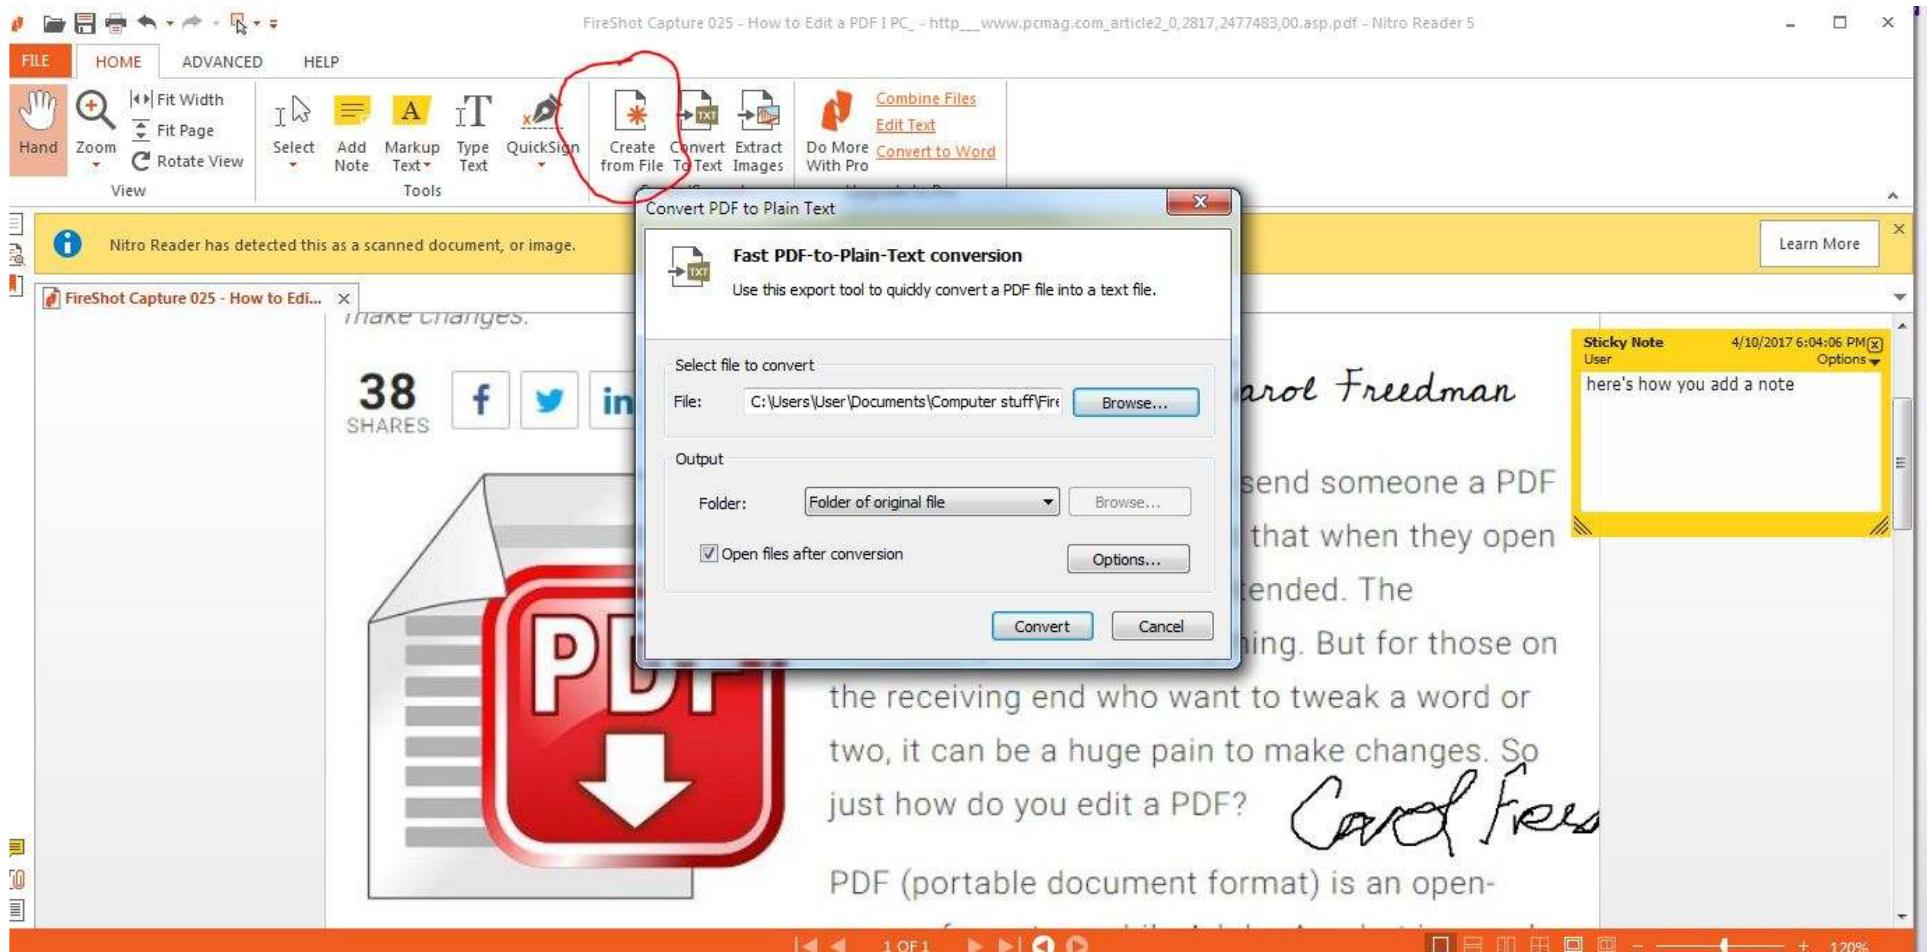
FireShot Capture 025 - How to Edit a PDF I PC_ - http__www.pcmag.com_article2_0,2817,2477483,00.asp.pdf - Nitro Reader 5

FILE HOME ADVANCED HELP

Hand Zoom Fit Width Fit Page Rotate View View

Select Add Note Markup Text Type Text QuickSign Tools

Create from File Convert To Text Extract Images

Do More With Pro Combine Files Edit Text Convert to Word

Nitro Reader has detected this as a scanned document, or image.

Learn More

FireShot Capture 025 - How to Edi...

make changes.

38 SHARES

Convert PDF to Plain Text

Fast PDF-to-Plain-Text conversion

Use this export tool to quickly convert a PDF file into a text file.

Select file to convert

File: C:\Users\User\Documents\Computer stuff\Fire Browse...

Output

Folder: Folder of original file Browse...

Open files after conversion Options...

Convert Cancel

Sticky Note 4/10/2017 6:04:06 PM
User Options
here's how you add a note

Carol Freedman

send someone a PDF that when they open tended. The hing. But for those on the receiving end who want to tweak a word or two, it can be a huge pain to make changes. So just how do you edit a PDF?

Carol Free

PDF (portable document format) is an open-

1 OF 1

120%